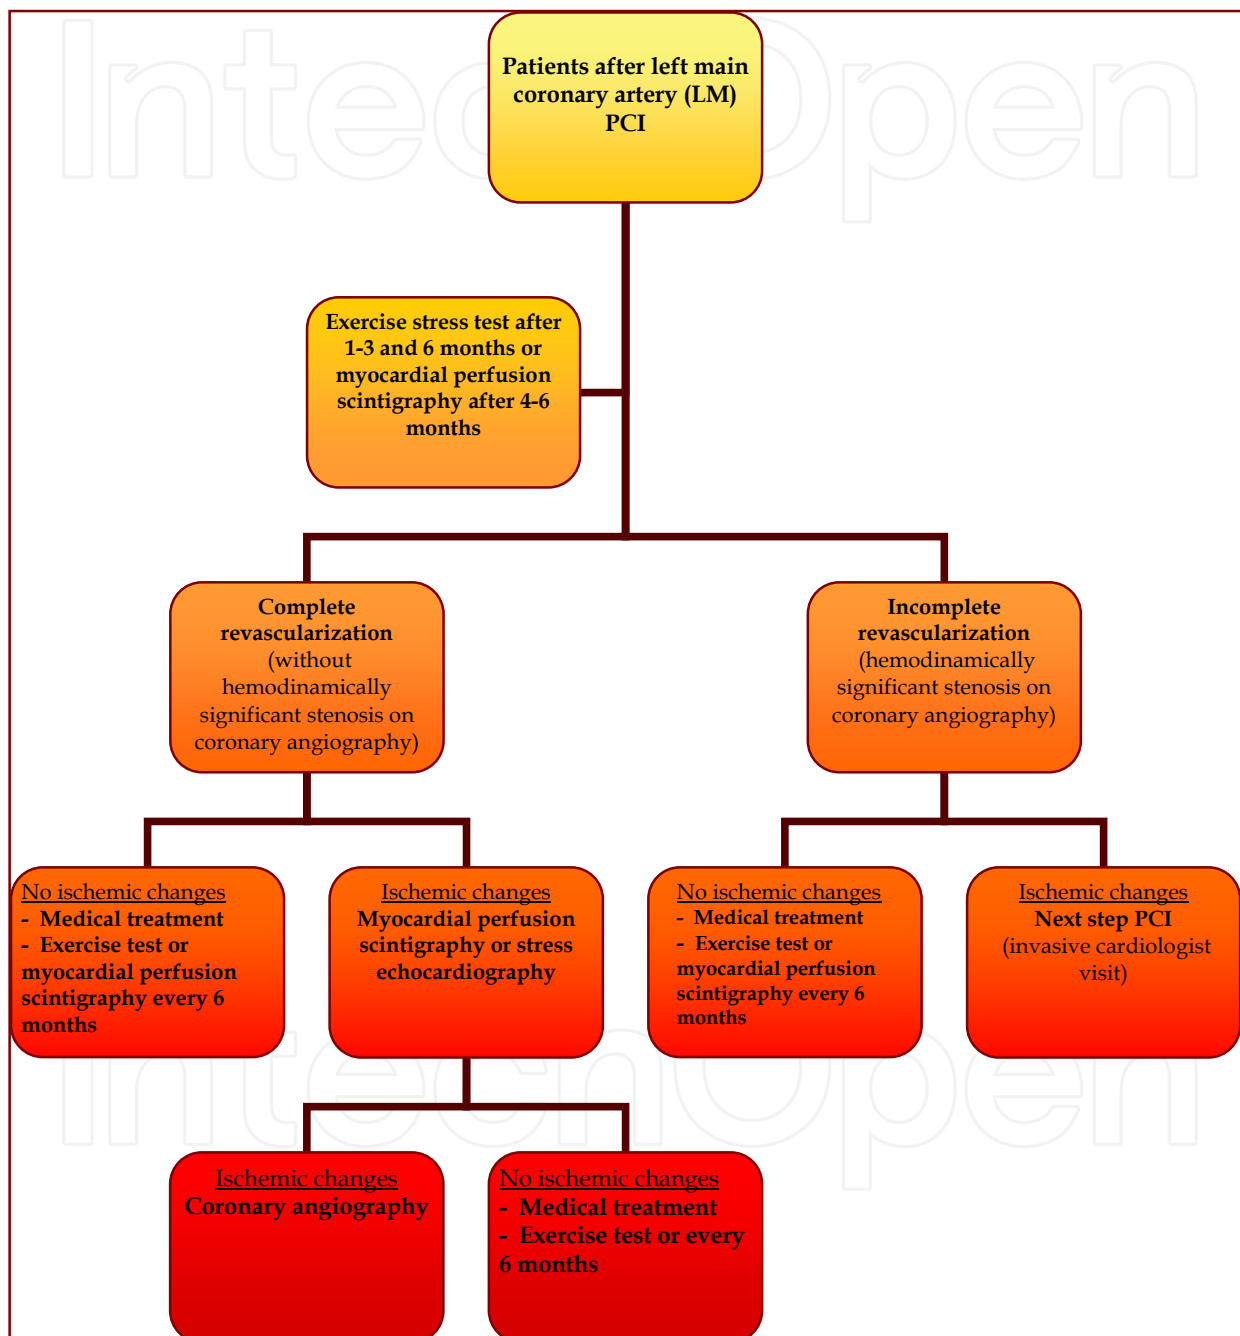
IntechOpen

Patients after left main coronary artery (LM) PCI

Exercise stress test after 1-3 and 6 months or myocardial perfusion scintigraphy after 4-6 months

Complete revascularization (without hemodinamically significant stenosis on coronary angiography)

Incomplete revascularization (hemodinamically significant stenosis on coronary angiography)

No ischemic changes
- Medical treatment
- Exercise test or myocardial perfusion scintigraphy every 6 months

Ischemic changes
Myocardial perfusion scintigraphy or stress echocardiography

No ischemic changes
- Medical treatment
- Exercise test or myocardial perfusion scintigraphy every 6 months

Ischemic changes
Next step PCI
(invasive cardiologist visit)

Ischemic changes
Coronary angiography

No ischemic changes
- Medical treatment
- Exercise test or every 6 months

IntechOpen